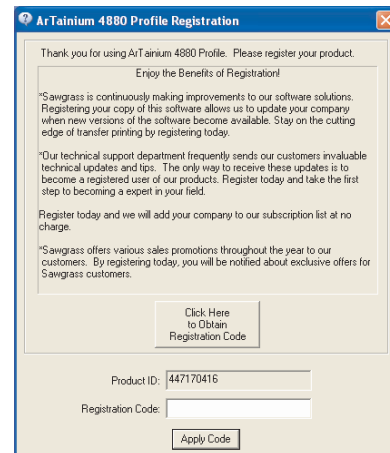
ArTainium 4880 Profile Registration

Thank you for using ArTainium 4880 Profile. Please register your product.

Enjoy the Benefits of Registration!

*Sawgrass is continuously making improvements to our software solutions. Registering your copy of this software allows us to update your company when new versions of the software become available. Stay on the cutting edge of transfer printing by registering today.

*Our technical support department frequently sends our customers invaluable technical updates and tips. The only way to receive these updates is to become a registered user of our products. Register today and take the first step to becoming a expert in your field.

Register today and we will add your company to our subscription list at no charge.

*Sawgrass offers various sales promotions throughout the year to our customers. By registering today, you will be notified about exclusive offers for Sawgrass customers.

Click Here to Obtain Registration Code

Product ID: 447170416

Registration Code:

Apply Code